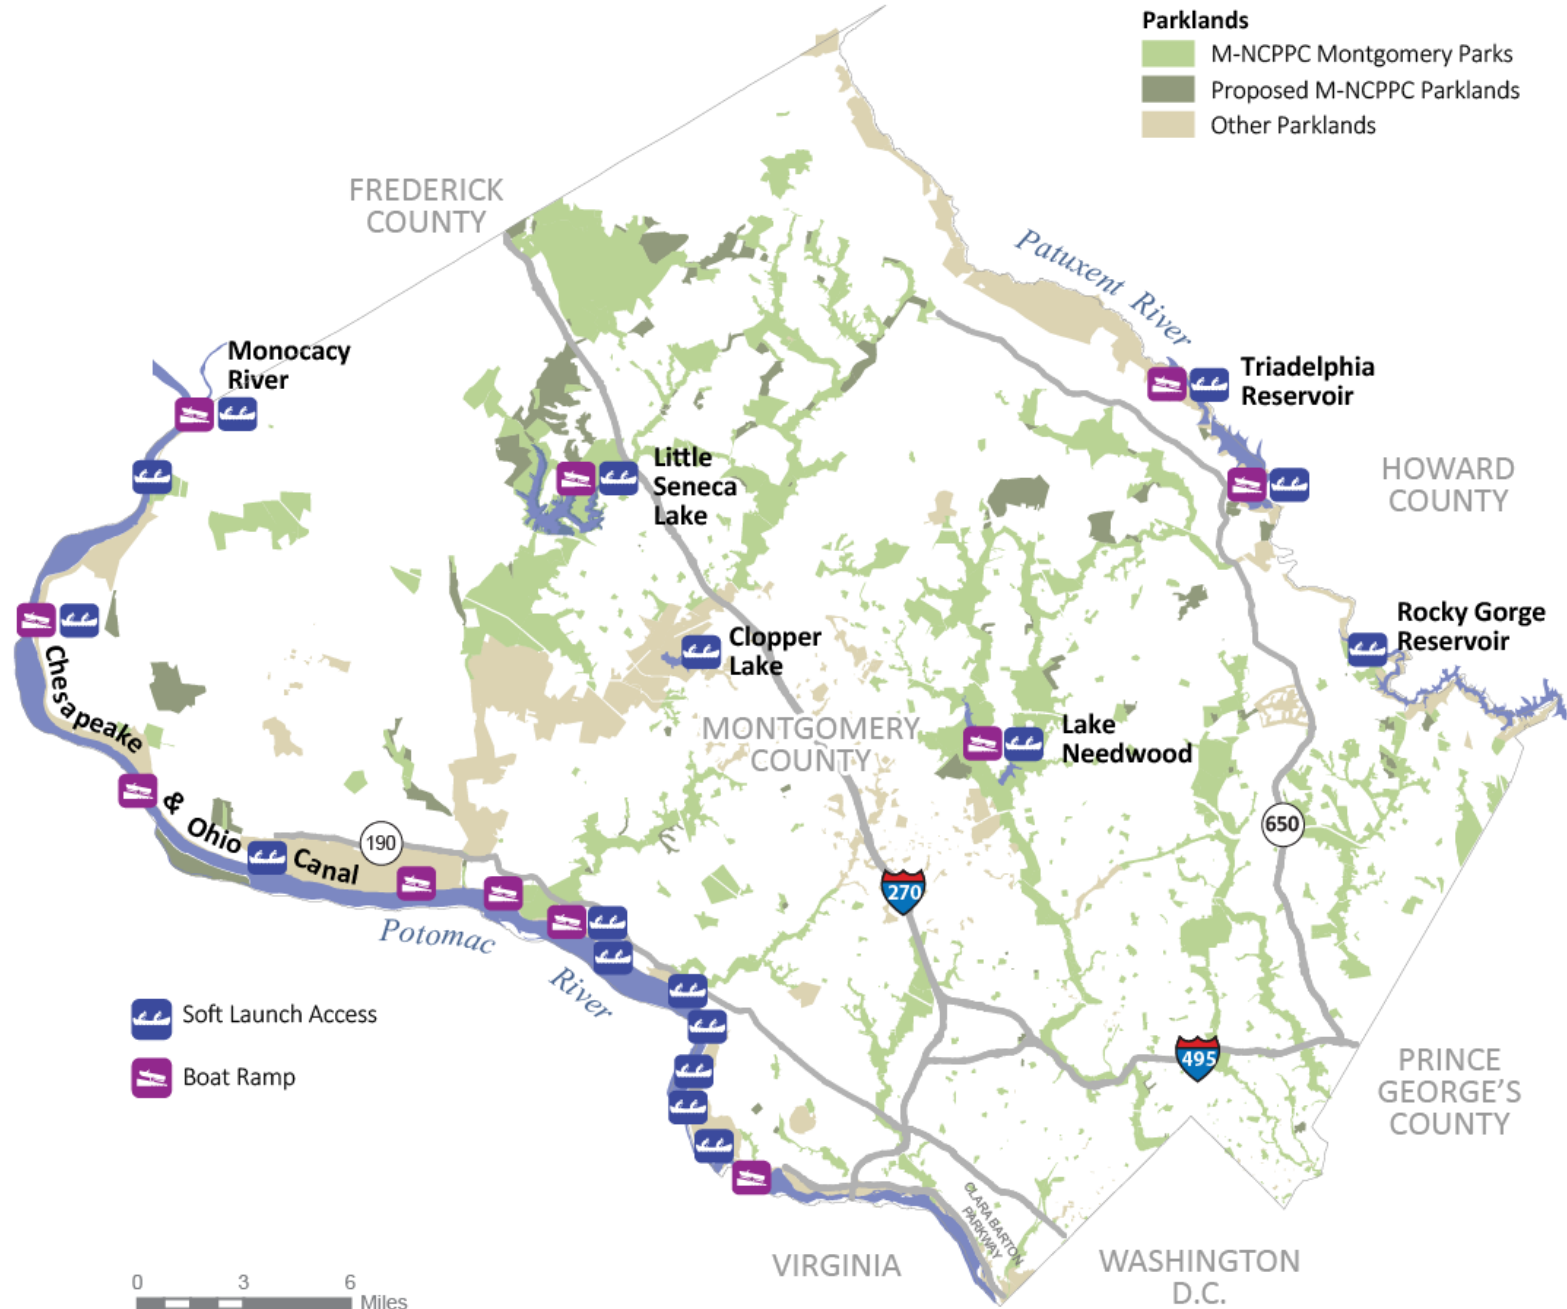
Parklands
M-NCPPC Montgomery Parks
Proposed M-NCPPC Parklands
Other Parklands

FREDERICK COUNTY

Patuxent River

Monocacy River

Triadelphia Reservoir

Little Seneca Lake

HOWARD COUNTY

Rocky Gorge Reservoir

Clopper Lake

Chesapeake & Ohio Canal

MONTGOMERY COUNTY

Lake Needwood

190

650

270

Potomac River

Soft Launch Access

Boat Ramp

495

PRINCE GEORGE'S COUNTY

CLARA BARTON PARKWAY

VIRGINIA

WASHINGTON D.C.

0 3 6 Miles